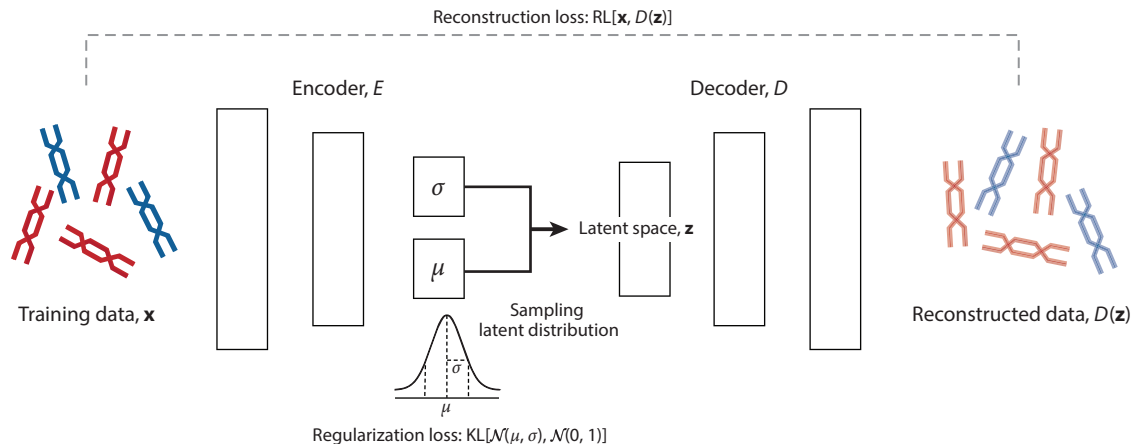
Reconstruction loss: RL[$\mathbf{x}$, $D(\mathbf{z})$]

Encoder, $E$

Decoder, $D$

$\sigma$

$\mu$

Latent space, $\mathbf{z}$

Training data, $\mathbf{x}$

Sampling latent distribution

Reconstructed data, $D(\mathbf{z})$

$\sigma$

$\mu$

Regularization loss: KL[$\mathcal{N}(\mu, \sigma)$, $\mathcal{N}(0, 1)$]